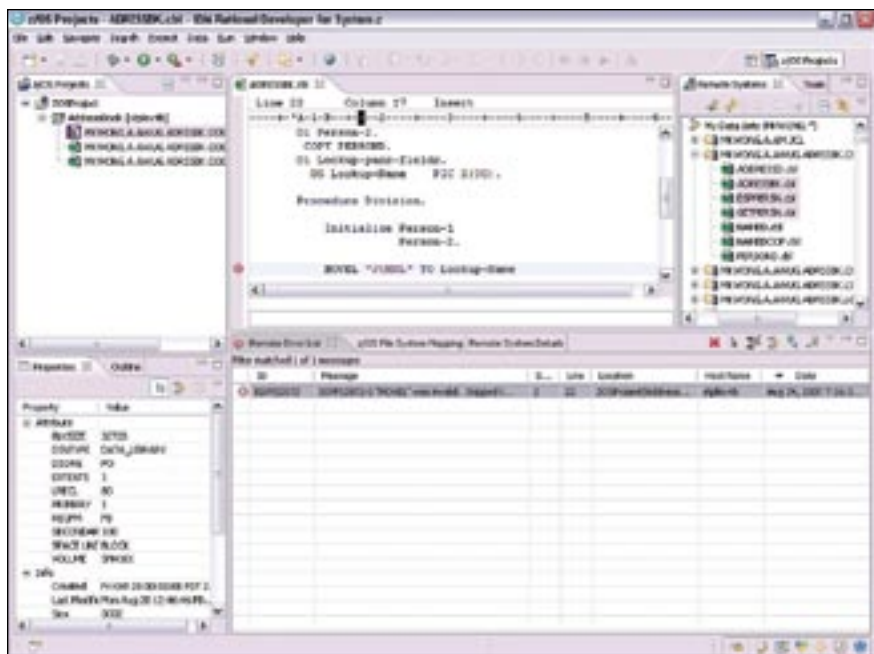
z/OS Projects - ADR25BK.cbl - IBM Rational Developer for System z

File Edit Navigate Search Project Data Run Window Help

z/OS Projects

z/OS Projects

ZOSProject

ADR25BK.cbl

Line 22 Column 17 Insert

01 Person-2.
COPY PERSONS.
01 Lookup-pass-fields.
05 Lookup-Name PIC X(30).

Procedure Division.

Initialize Person-1
Person-2.

MOVEL "JONES" TO Lookup-Name

Remote Systems

Team

My Data Sets

ADRMOD.cbl
ADR25BK.cbl
ESPRESS.cbl
GETPERS.cbl
NAMES.cbl
NAMESCOP.cbl
PERSONS.cbl

Properties

Outline

Property | Value

Attributes
BLKSIZE 32720
DSNTYPE DATA_LIBRARY
DSORG PO
EXTENTS 1
LRECL 80
PRIMARY 1
RECFM FB
SECONDARY 100
SPACE UNIT BLOCK
VOLUME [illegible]

Info
Created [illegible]
Last Modified Mon Aug 20 12:46:46 PM...
Size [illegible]

Remote Error List

z/OS File System Mapping

Remote System Details

Filter matched 1 of 1 messages

ID | Message | S... | Line | Location | Host Name | Date

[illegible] | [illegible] | 2 | 22 | ZOSProject/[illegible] | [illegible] | Aug 24, 2007 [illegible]